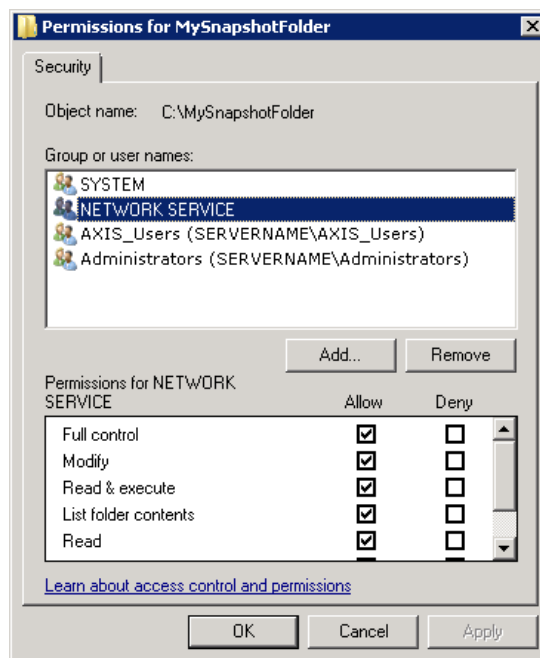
Permissions for MySnapshotFolder

Security

Object name: C:\MySnapshotFolder

Group or user names:

SYSTEM
NETWORK SERVICE
AXIS_Users (SERVERNAME\AXIS_Users)
Administrators (SERVERNAME\Administrators)

Add... Remove

| Permissions for NETWORK SERVICE | Allow | Deny |
|---|---|---|
| Full control | ☑ | ☐ |
| Modify | ☑ | ☐ |
| Read & execute | ☑ | ☐ |
| List folder contents | ☑ | ☐ |
| Read | ☑ | ☐ |

Learn about access control and permissions

OK Cancel Apply